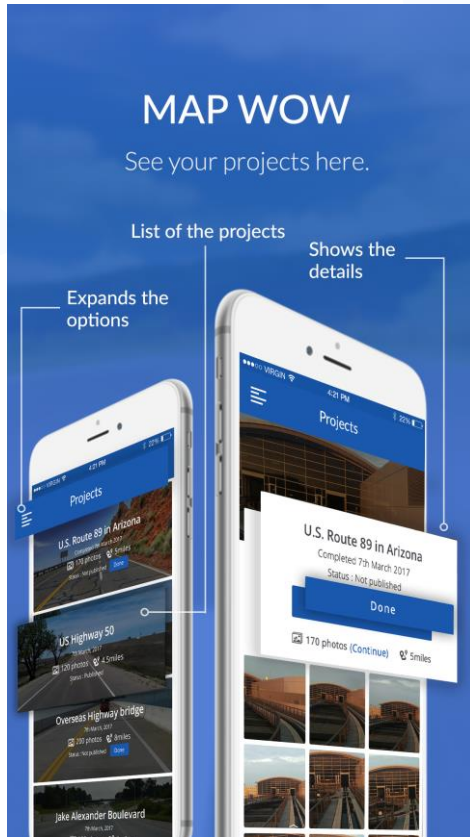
MAP WOW

See your projects here.

List of the projects

Shows the details

Expands the options

VIRGIN 4:21 PM 22%

Projects

U.S. Route 89 in Arizona

Completed 7th March 2017

170 photos 5miles

Status : Not published

Done

US Highway 50

7th March 2017

120 photos 4.5miles

Status : Published

Overseas Highway bridge

7th March 2017

150 photos 8miles

Status : Not published

Done

Jake Alexander Boulevard

7th March 2017

VIRGIN 4:21 PM 22%

Projects

U.S. Route 89 in Arizona

Completed 7th March 2017

Status : Not published

Done

170 photos (Continue) 5miles